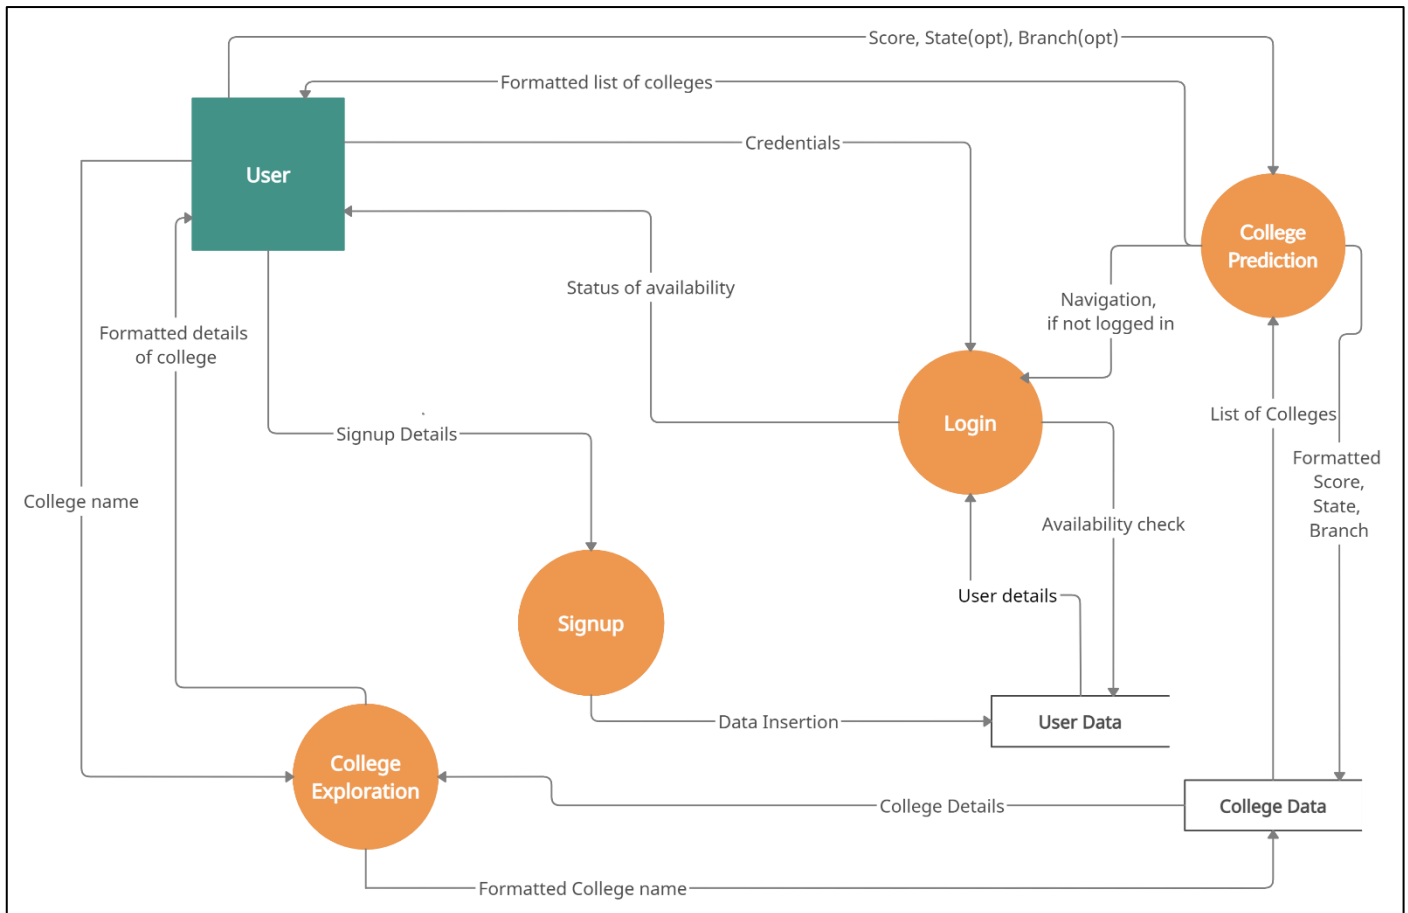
Score, State(opt), Branch(opt)

Formatted list of colleges

User

Credentials

College Prediction

Status of availability

Navigation, if not logged in

Formatted details of college

Login

List of Colleges

Signup Details

Formatted Score, State, Branch

College name

Availability check

Signup

User details

Data Insertion

User Data

College Exploration

College Details

College Data

Formatted College name